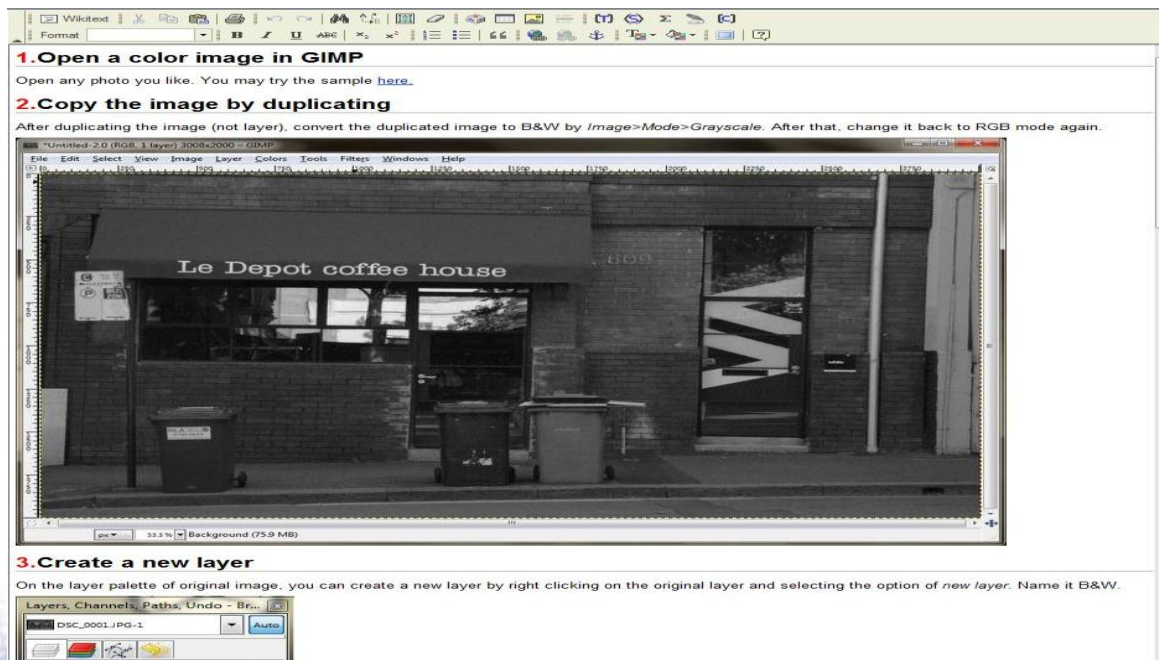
Wikitext

Format

B I U ABC

1.Open a color image in GIMP

Open any photo you like. You may try the sample here.

2.Copy the image by duplicating

After duplicating the image (not layer), convert the duplicated image to B&W by Image>Mode>Grayscale. After that, change it back to RGB mode again.

*Untitled-2.0 (RGB, 1 layer) 3008x2000 – GIMP

File Edit Select View Image Layer Colors Tools Filters Windows Help

Le Depot coffee house

px 33.3 % Background (75.9 MB)

3.Create a new layer

On the layer palette of original image, you can create a new layer by right clicking on the original layer and selecting the option of new layer. Name it B&W.

Layers, Channels, Paths, Undo - Br...

DSC_0001.JPG-1

Auto